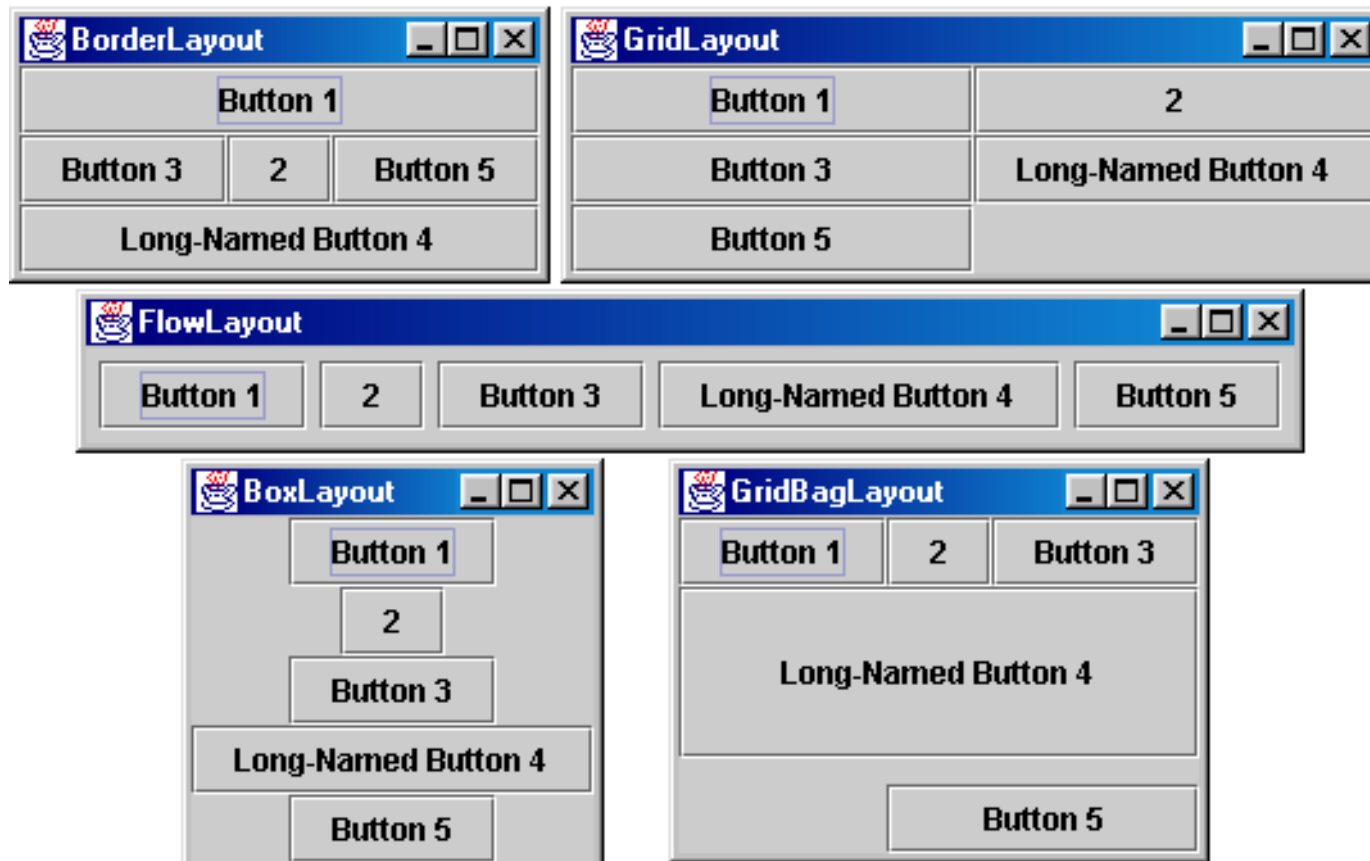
BorderLayout

Button 1

Button 3

2

Button 5

Long-Named Button 4

GridLayout

Button 1

2

Button 3

Long-Named Button 4

Button 5

FlowLayout

Button 1

2

Button 3

Long-Named Button 4

Button 5

BoxLayout

Button 1

2

Button 3

Long-Named Button 4

Button 5

GridBagLayout

Button 1

2

Button 3

Long-Named Button 4

Button 5